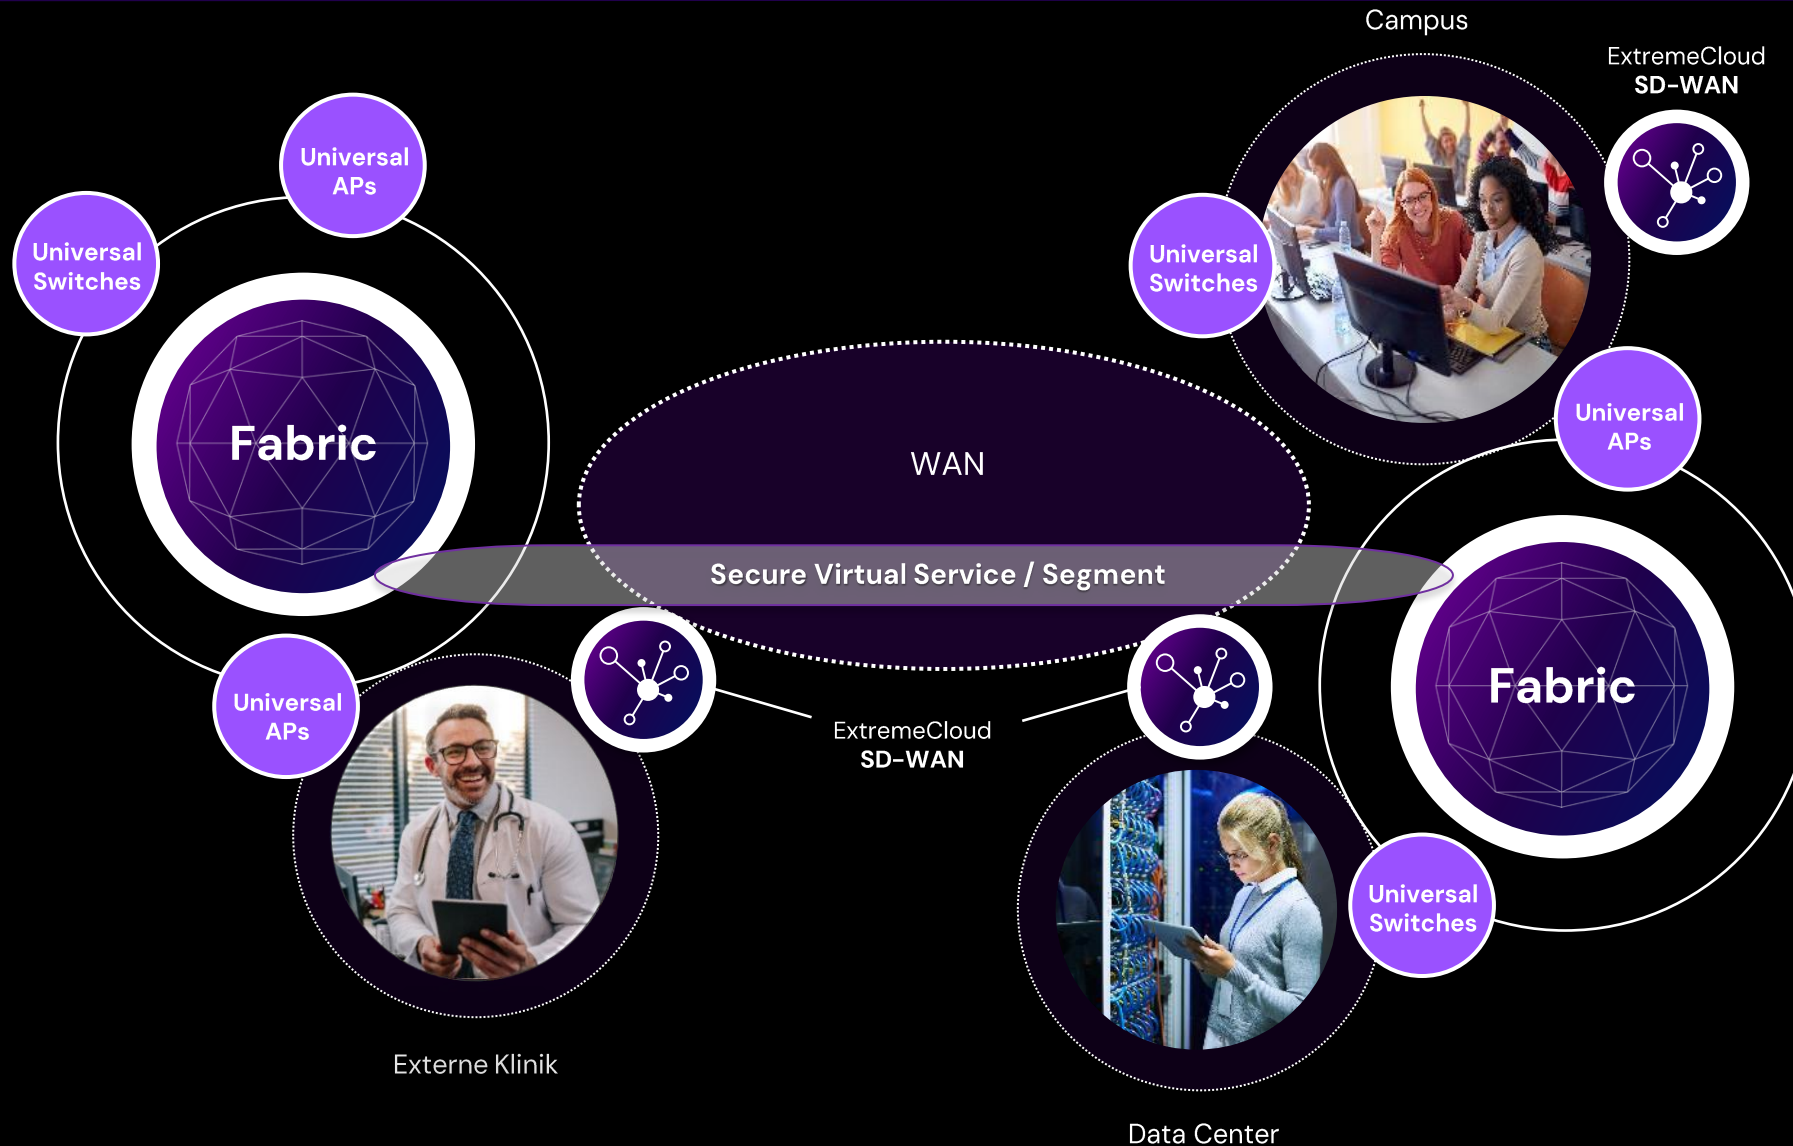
Campus

ExtremeCloud
SD-WAN

Universal APs

Universal Switches

Fabric

Universal Switches

Universal APs

WAN

Secure Virtual Service / Segment

Fabric

Universal APs

ExtremeCloud
SD-WAN

Universal Switches

Externe Klinik

Data Center